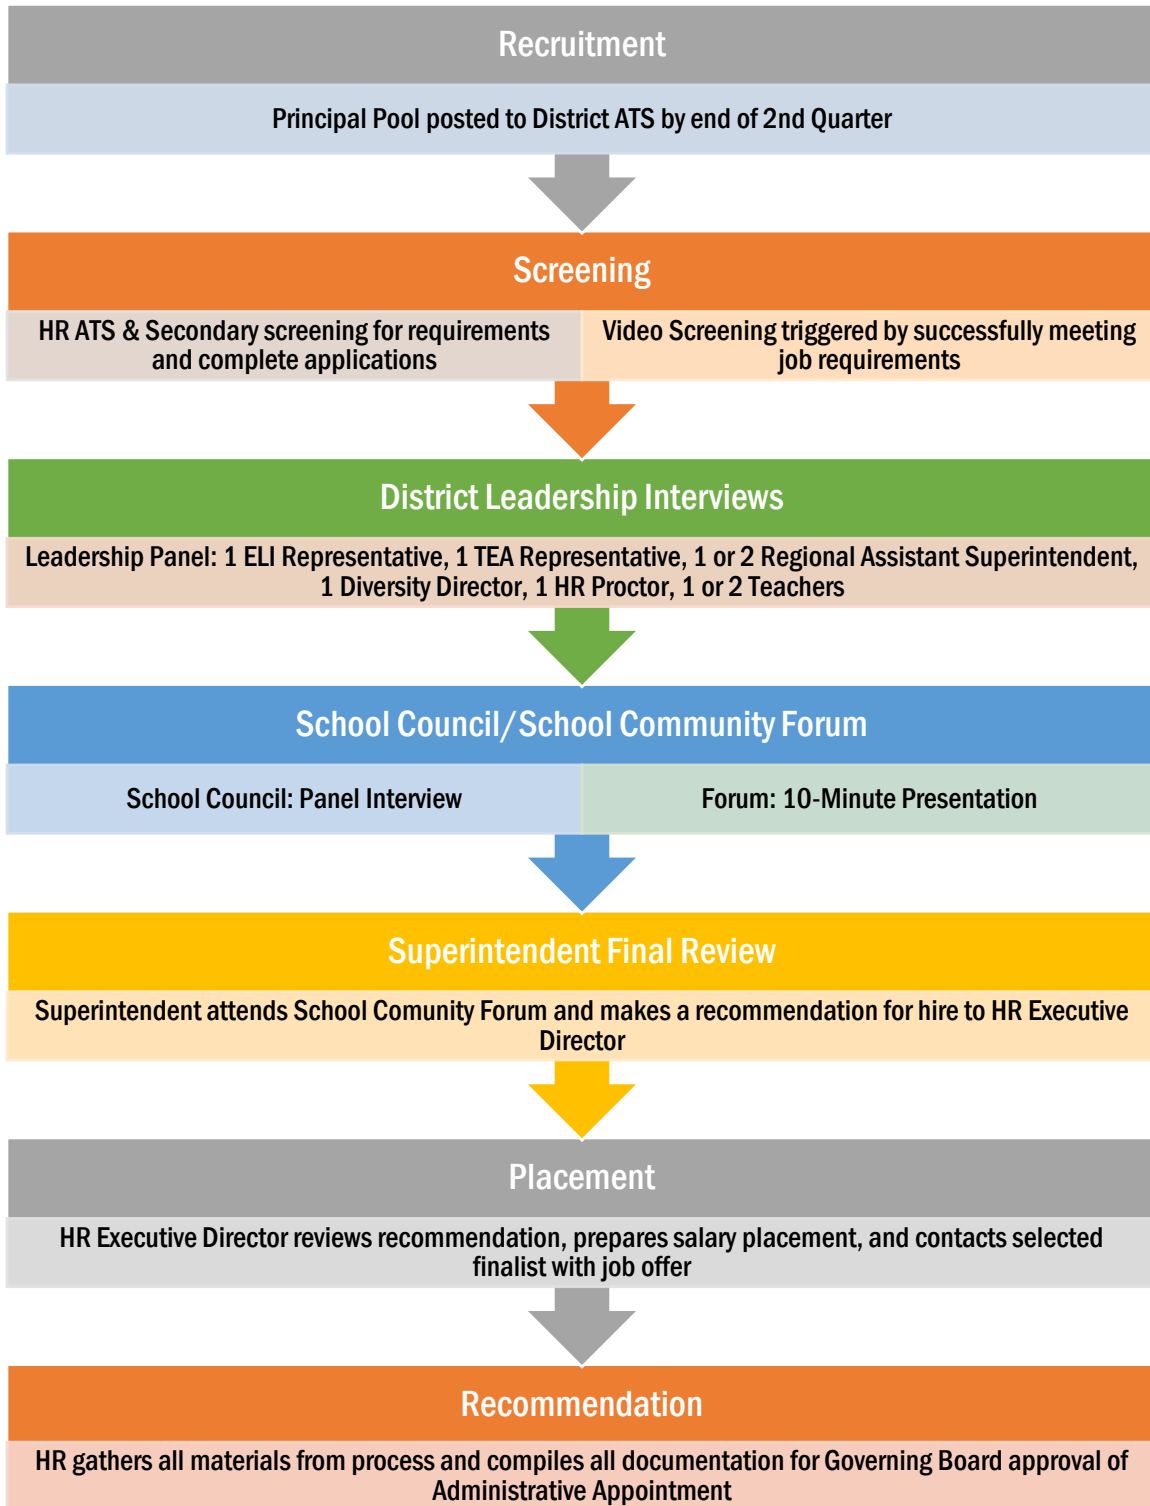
Recruitment

Principal Pool posted to District ATS by end of 2nd Quarter

Screening

HR ATS & Secondary screening for requirements and complete applications

Video Screening triggered by successfully meeting job requirements

District Leadership Interviews

Leadership Panel: 1 ELI Representative, 1 TEA Representative, 1 or 2 Regional Assistant Superintendent, 1 Diversity Director, 1 HR Proctor, 1 or 2 Teachers

School Council/School Community Forum

School Council: Panel Interview

Forum: 10-Minute Presentation

Superintendent Final Review

Superintendent attends School Comunity Forum and makes a recommendation for hire to HR Executive Director

Placement

HR Executive Director reviews recommendation, prepares salary placement, and contacts selected finalist with job offer

Recommendation

HR gathers all materials from process and compiles all documentation for Governing Board approval of Administrative Appointment